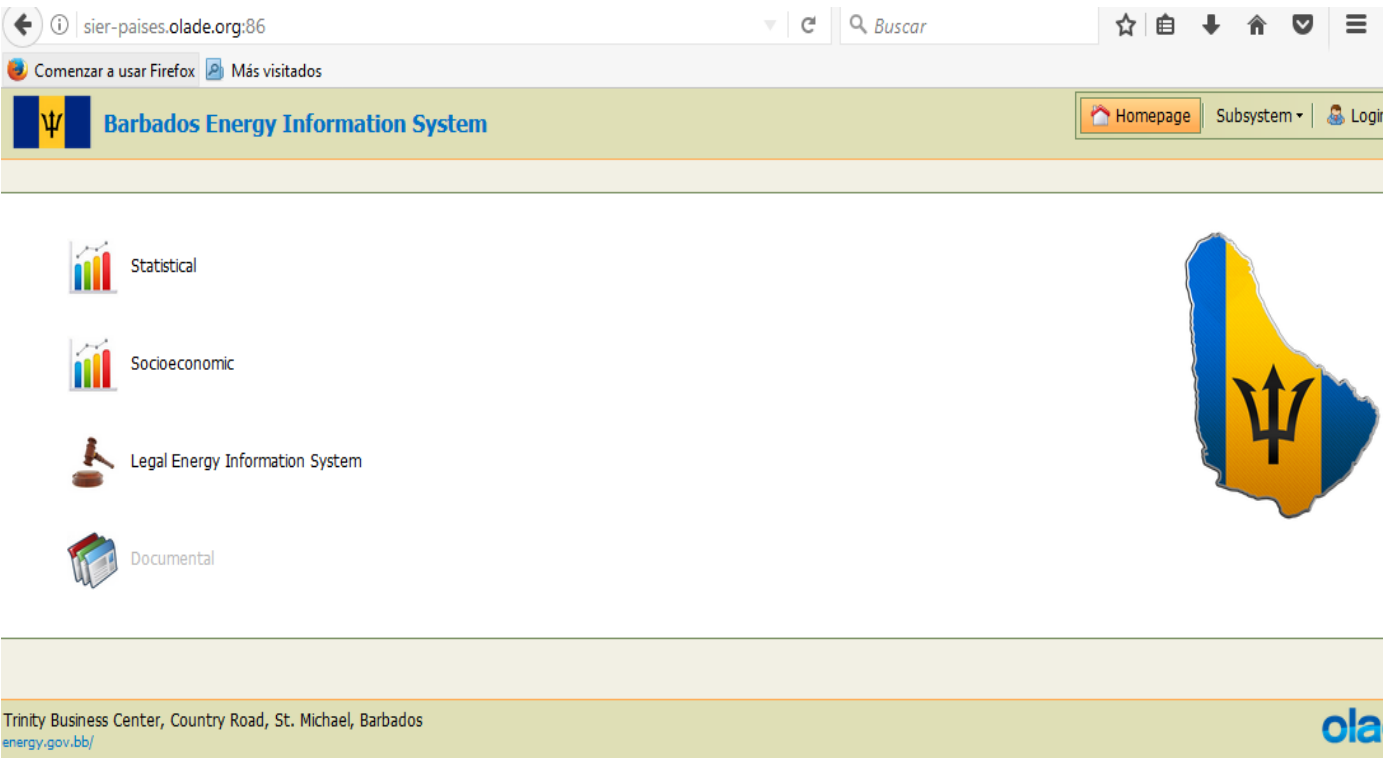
sier-paises.olade.org:86

Buscar

Comenzar a usar Firefox  Más visitados

Barbados Energy Information System

Homepage  Subsystem  Login

Statistical

Socioeconomic

Legal Energy Information System

Documental

Trinity Business Center, Country Road, St. Michael, Barbados
energy.gov.bb/

ola